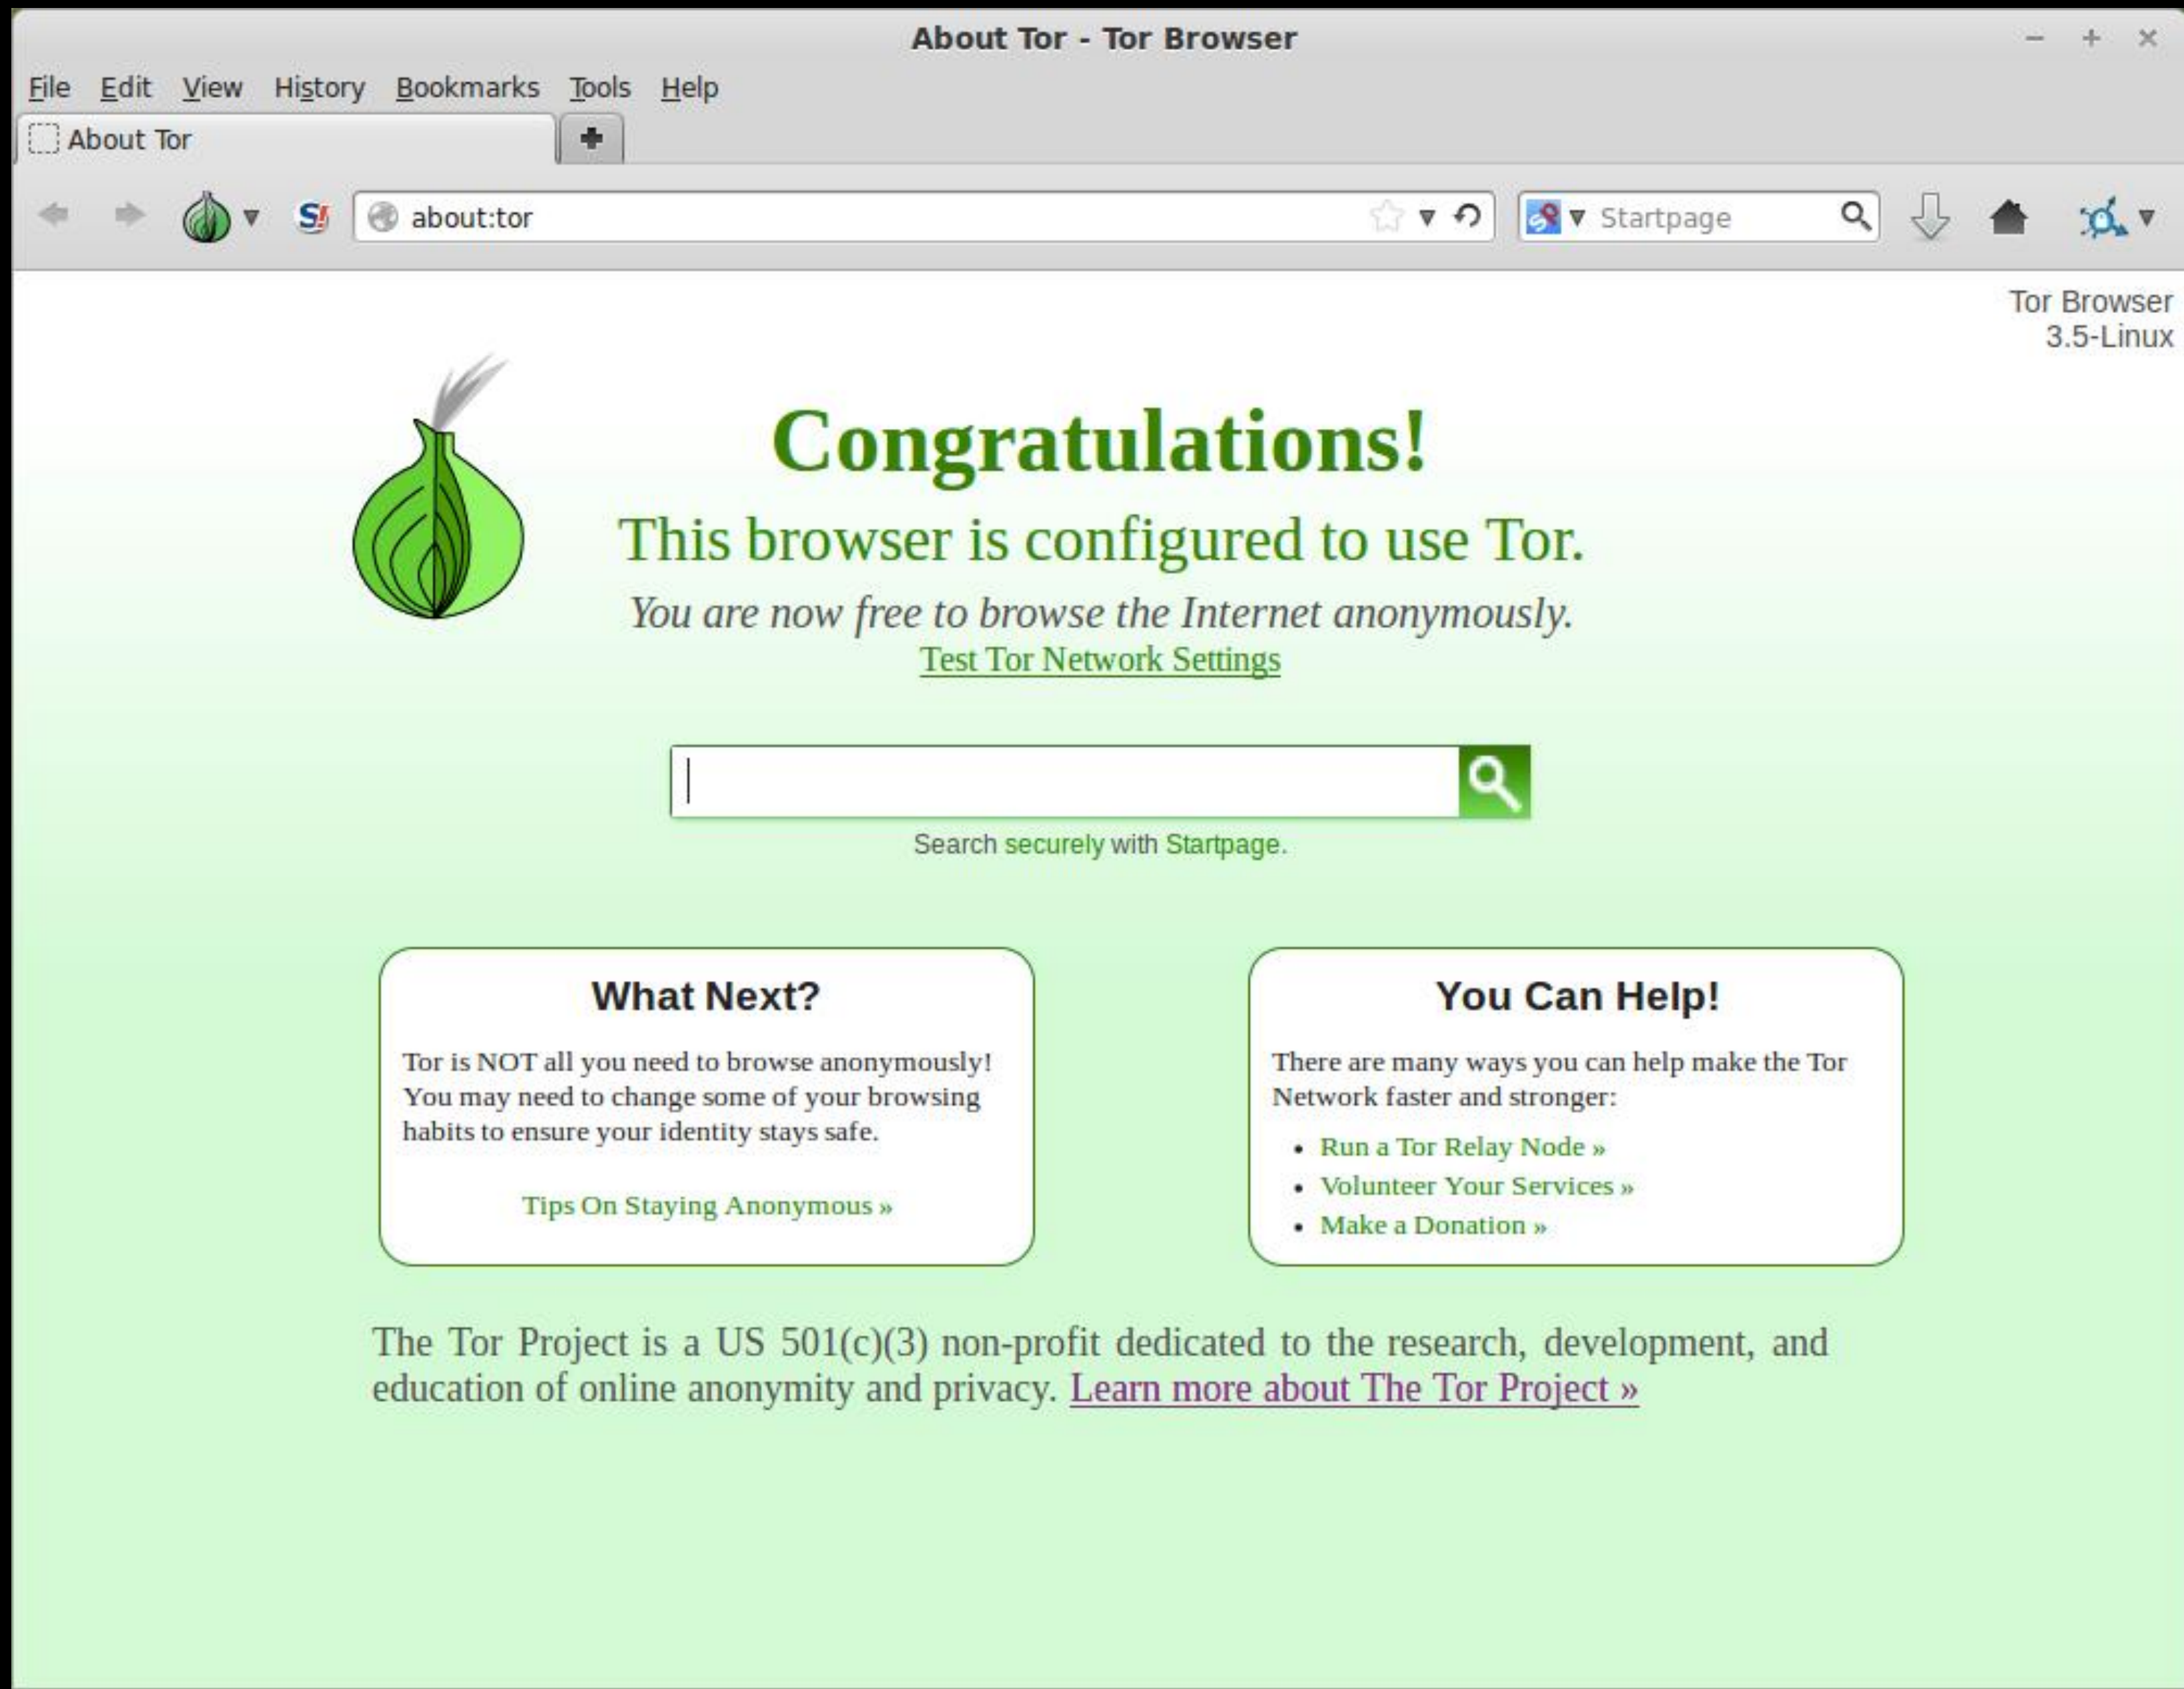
About Tor - Tor Browser

File Edit View History Bookmarks Tools Help

About Tor

about:tor

Startpage

Tor Browser
3.5-Linux

Congratulations!

This browser is configured to use Tor.

You are now free to browse the Internet anonymously.

Test Tor Network Settings

Search securely with Startpage.

What Next?

Tor is NOT all you need to browse anonymously! You may need to change some of your browsing habits to ensure your identity stays safe.

Tips On Staying Anonymous »

You Can Help!

There are many ways you can help make the Tor Network faster and stronger:

- Run a Tor Relay Node »
- Volunteer Your Services »
- Make a Donation »

The Tor Project is a US 501(c)(3) non-profit dedicated to the research, development, and education of online anonymity and privacy. Learn more about The Tor Project »